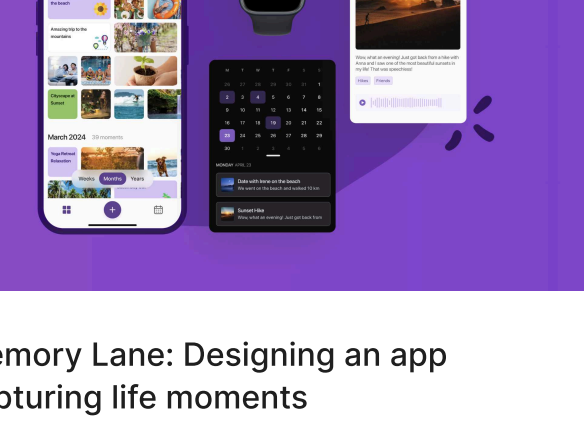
the beach

Amazing trip to the mountains

Cityscape at Sunset

March 2024 39 moments

Yoga Retreat Relaxation

Weeks Months Years

| M | T | W | T | F | S | S |
|---|---|---|---|---|---|---|
| 26 | 27 | 28 | 29 | 30 | 31 | 1 |
| 2 | 3 | 4 | 5 | 6 | 7 | 8 |
| 9 | 10 | 11 | 12 | 13 | 14 | 15 |
| 16 | 17 | 18 | 19 | 20 | 21 | 22 |
| 23 | 24 | 25 | 26 | 27 | 28 | 29 |
| 30 | 1 | 2 | 3 | 4 | 5 | 6 |

MONDAY APRIL 23

Date with Irene on the beach
We went on the beach and walked 10 km

Sunset Hike
Wow what an evening! Just got back from

Wow, what an evening! Just got back from a hike with Anna and I saw one of the most beautiful sunsets in my life! That was speechless!

Hike Friends

emory Lane: Designing an app
oturing life moments